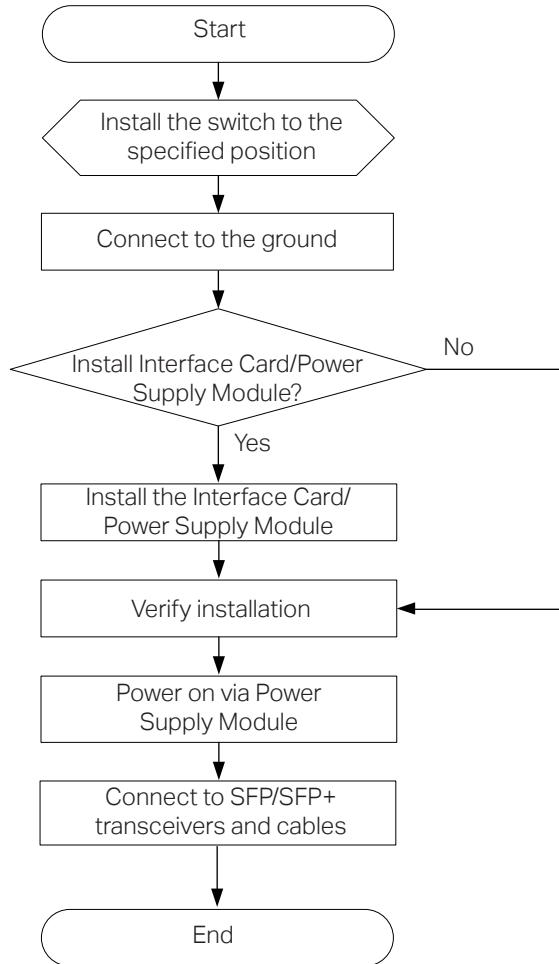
Start

Install the switch to the specified position

Connect to the ground

Install Interface Card/Power Supply Module?

No

Yes

Install the Interface Card/ Power Supply Module

Verify installation

Power on via Power Supply Module

Connect to SFP/SFP+ transceivers and cables

End